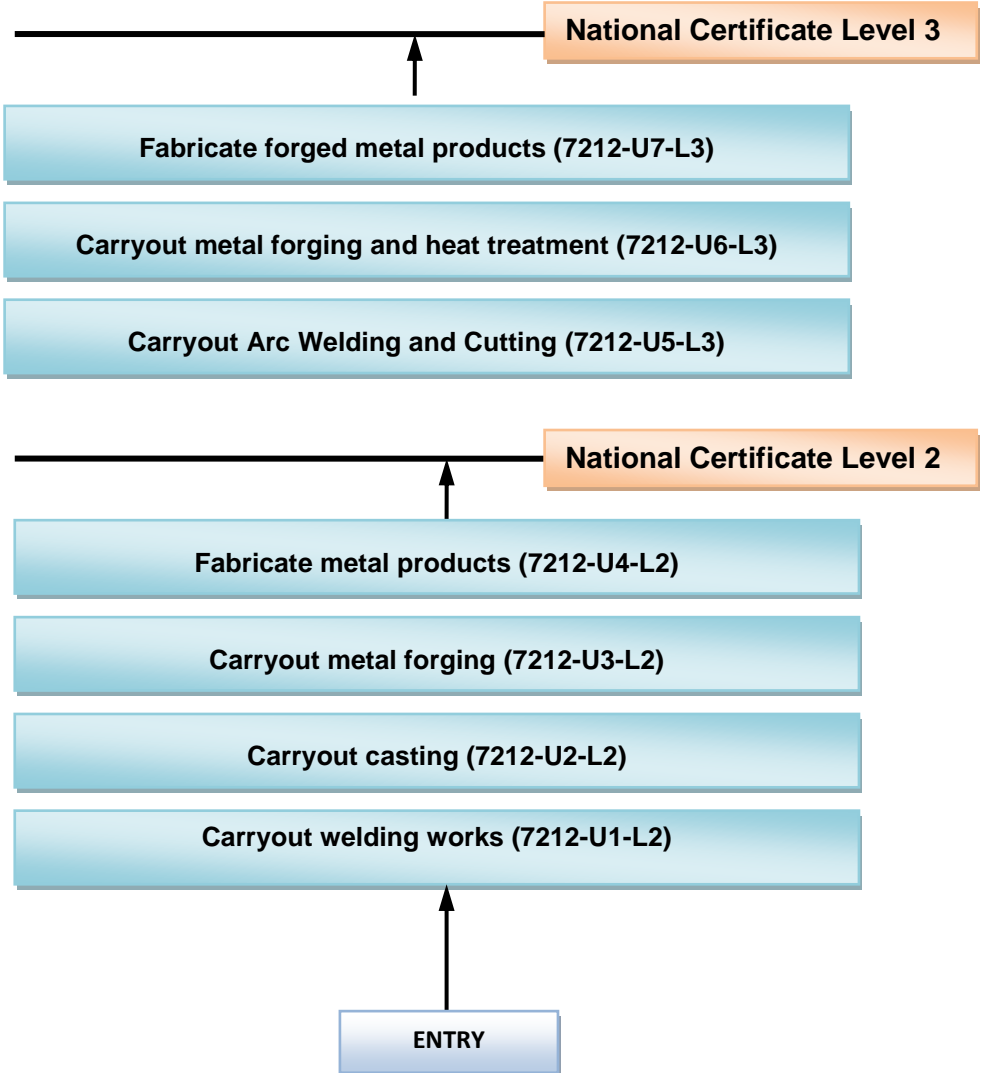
National Certificate Level 3

Fabricate forged metal products (7212-U7-L3)

Carryout metal forging and heat treatment (7212-U6-L3)

Carryout Arc Welding and Cutting (7212-U5-L3)

National Certificate Level 2

Fabricate metal products (7212-U4-L2)

Carryout metal forging (7212-U3-L2)

Carryout casting (7212-U2-L2)

Carryout welding works (7212-U1-L2)

ENTRY